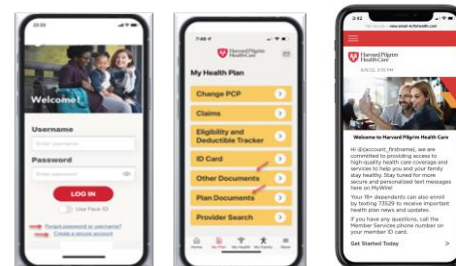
Welcome!

Username

Enter username

Password

Enter password

LOG IN

Use Face ID

Forgot password or username?

Create a secure account

Harvard Pilgrim Health Care

My Health Plan

Change PCP

Claims

Eligibility and Deductible Tracker

ID Card

Other Documents

Plan Documents

Provider Search

Harvard Pilgrim Health Care

Welcome to Harvard Pilgrim Health Care

Hi @{account_firstname}, we are committed to providing access to high-quality health care coverage and services to help you and your family stay healthy. Stay tuned for more secure and personalized text messages from MyWire!

Your 18+ dependents can also enroll by texting 73529 to receive important health plan news and updates.

If you have any questions, call the Member Services phone number on your member ID card.

Get Started Today